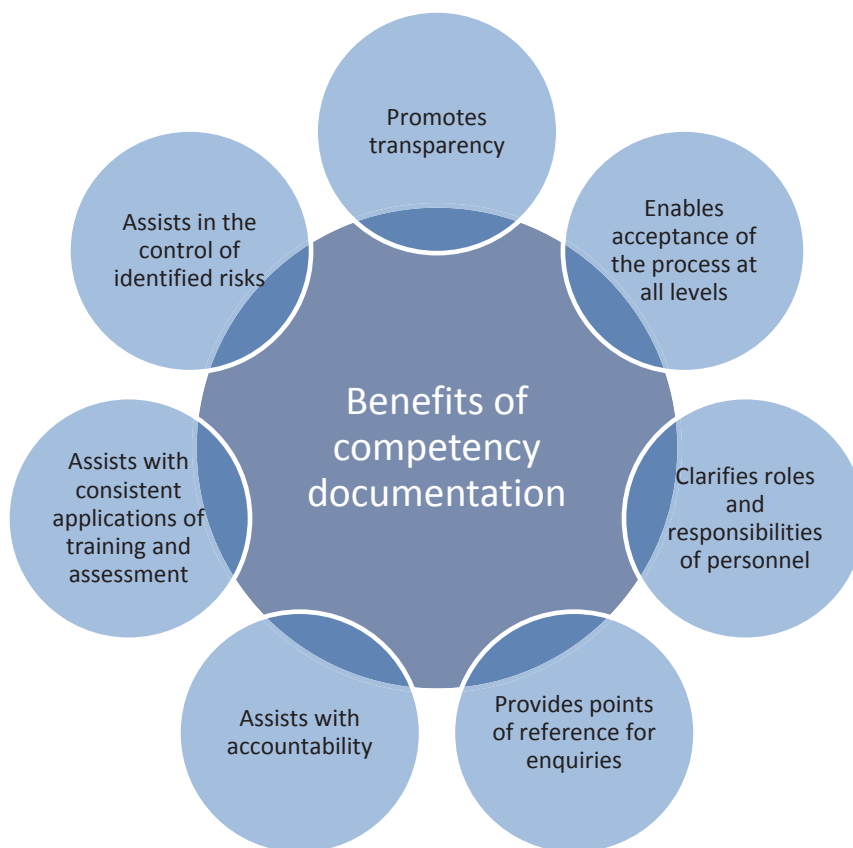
Benefits of competency documentation

Promotes transparency

Enables acceptance of the process at all levels

Clarifies roles and responsibilities of personnel

Provides points of reference for enquiries

Assists with accountability

Assists with consistent applications of training and assessment

Assists in the control of identified risks